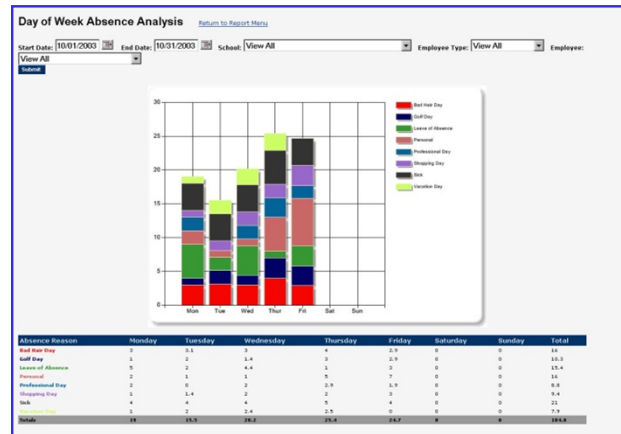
Day of Week Absence Analysis Return to Report Menu

Start Date: 10/01/2003 End Date: 10/31/2003 School: View All Employee Type: View All Employee: View All

Submit

30
25
20
15
10
5
0

Mon Tue Wed Thur Fri Sat Sun

Bad Hair Day
Golf Day
Leave of Absence
Personal
Professional Day
Shopping Day
Sick
Vacation Day

| Absence Reason | Monday | Tuesday | Wednesday | Thursday | Friday | Saturday | Sunday | Total |
|---|---|---|---|---|---|---|---|---|
| Bad Hair Day | 3 | 3.1 | 3 | 4 | 2.9 | 0 | 0 | 16 |
| Golf Day | 1 | 2 | 1.4 | 3 | 2.9 | 0 | 0 | 10.3 |
| Leave of Absence | 5 | 2 | 4.4 | 1 | 3 | 0 | 0 | 15.4 |
| Personal | 2 | 1 | 1 | 5 | 7 | 0 | 0 | 16 |
| Professional Day | 2 | 0 | 2 | 2.9 | 1.9 | 0 | 0 | 8.8 |
| Shopping Day | 1 | 1.4 | 2 | 2 | 3 | 0 | 0 | 9.4 |
| Sick | 4 | 4 | 4 | 5 | 4 | 0 | 0 | 21 |
| Vacation Day | 1 | 2 | 2.4 | 2.5 | 0 | 0 | 0 | 7.9 |
| Totals | 19 | 15.5 | 20.2 | 25.4 | 24.7 | 0 | 0 | 104.8 |